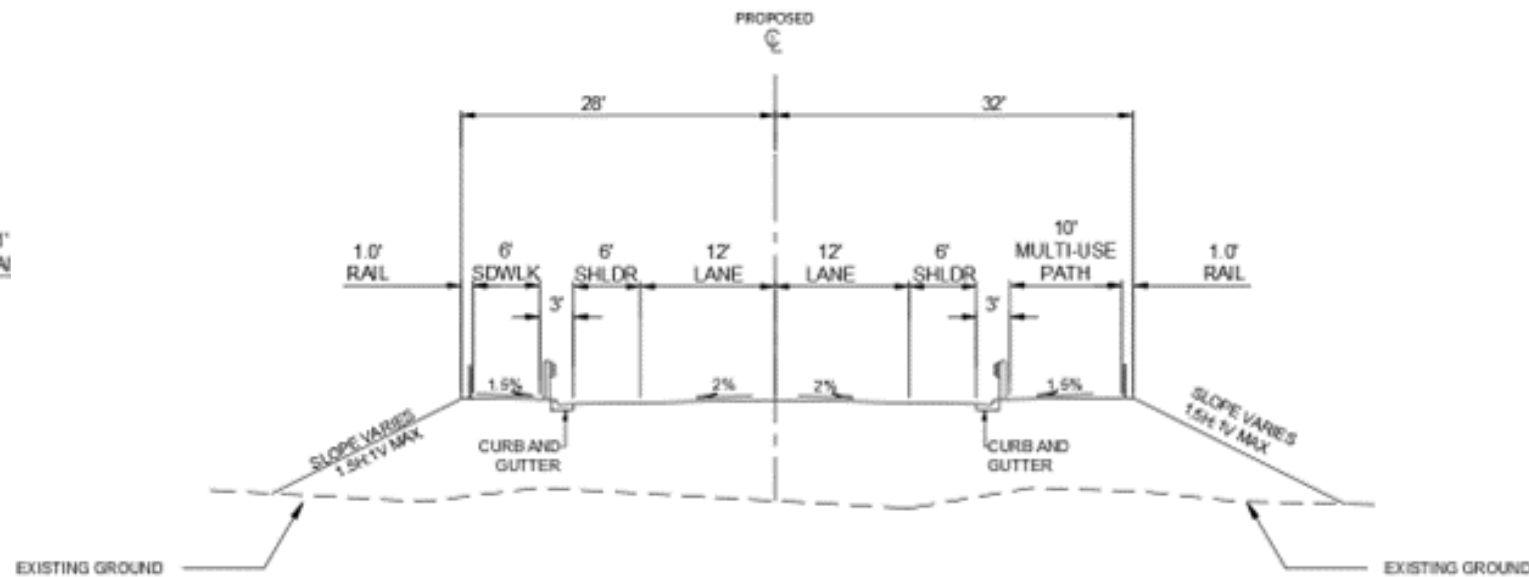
PROPOSED
℄

28'

32'

1'
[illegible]

1.0'
RAIL

6'
SDWLK

6'
SHLDR

12'
LANE

12'
LANE

6'
SHLDR

10'
MULTI-USE
PATH

1.0'
RAIL

3'

3'

1.5%

2%

2%

1.5%

SLOPE VARIES
1.5H:1V MAX

SLOPE VARIES
1.5H:1V MAX

CURB AND
GUTTER

CURB AND
GUTTER

EXISTING GROUND

EXISTING GROUND